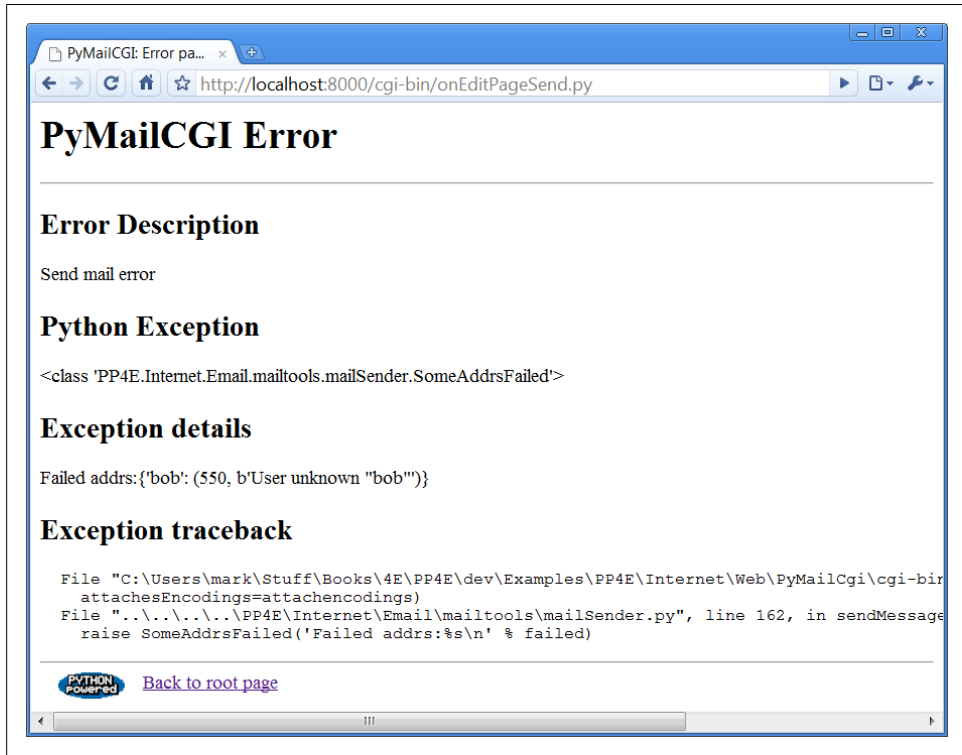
PyMailCGI: Error pa... ×

http://localhost:8000/cgi-bin/onEditPageSend.py

# PyMailCGI Error

## Error Description

Send mail error

## Python Exception

<class 'PP4E.Internet.Email.mailtools.mailSender.SomeAddrsFailed'>

## Exception details

Failed addrs:{'bob': (550, b'User unknown "bob"')}

## Exception traceback

File "C:\Users\mark\Stuff\Books\4E\PP4E\dev\Examples\PP4E\Internet\Web\PyMailCgi\cgi-bir
  attachesEncodings=attachencodings)
File "..\..\..\..\PP4E\Internet\Email\mailtools\mailSender.py", line 162, in sendMessage
  raise SomeAddrsFailed('Failed addrs:%s\n' % failed)

PYTHON Powered

Back to root page

III